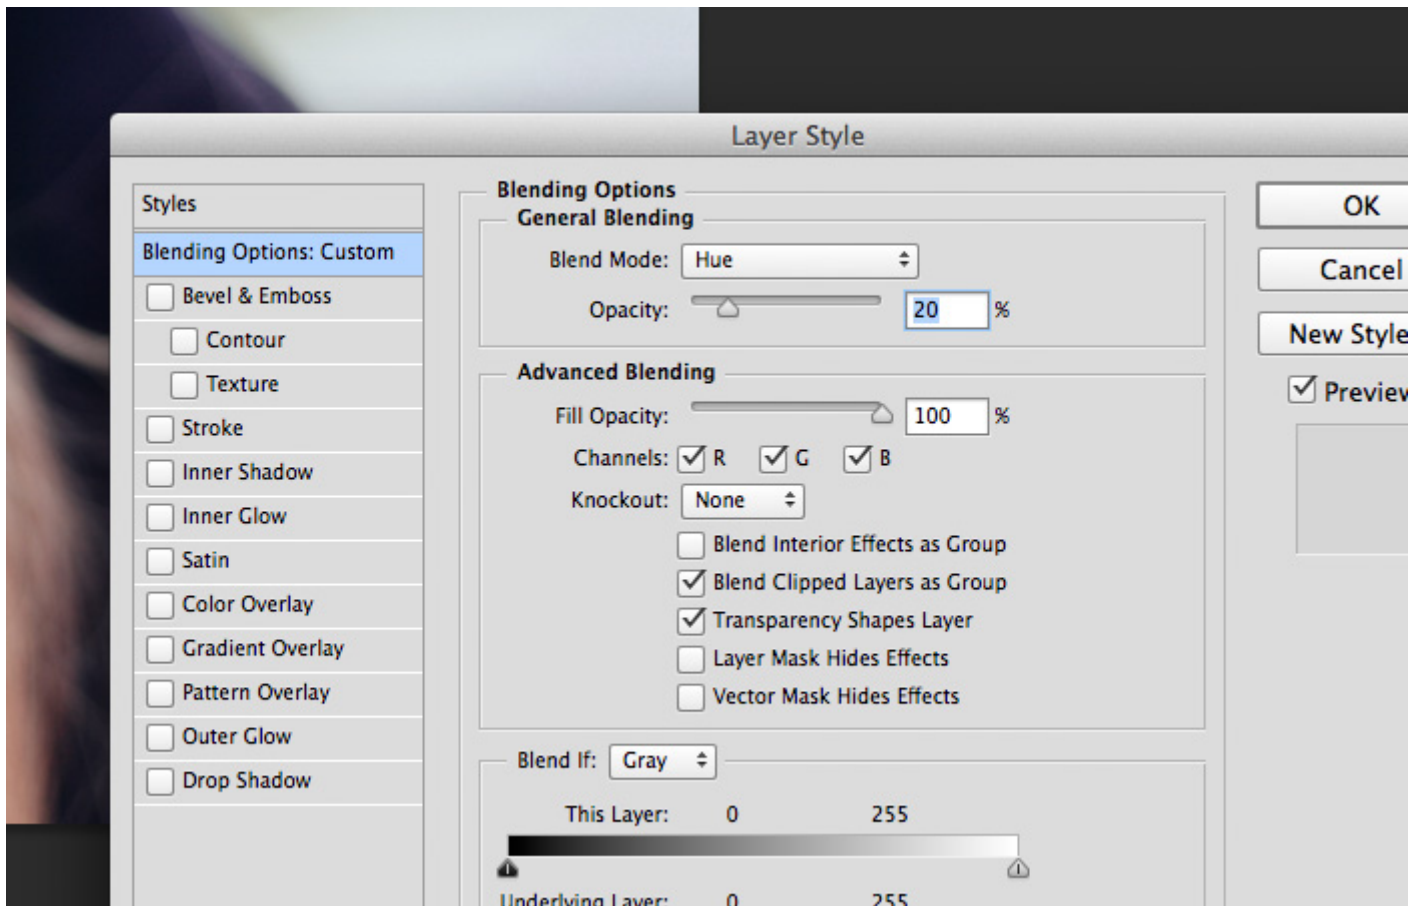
Layer Style

Styles
Blending Options: Custom
Bevel & Emboss
Contour
Texture
Stroke
Inner Shadow
Inner Glow
Satin
Color Overlay
Gradient Overlay
Pattern Overlay
Outer Glow
Drop Shadow

Blending Options
General Blending
Blend Mode: Hue
Opacity: 20 %

Advanced Blending
Fill Opacity: 100 %
Channels: R G B
Knockout: None
Blend Interior Effects as Group
Blend Clipped Layers as Group
Transparency Shapes Layer
Layer Mask Hides Effects
Vector Mask Hides Effects

Blend If: Gray
This Layer: 0 255
Underlying Layer: 0 255

OK
Cancel
New Style
Preview